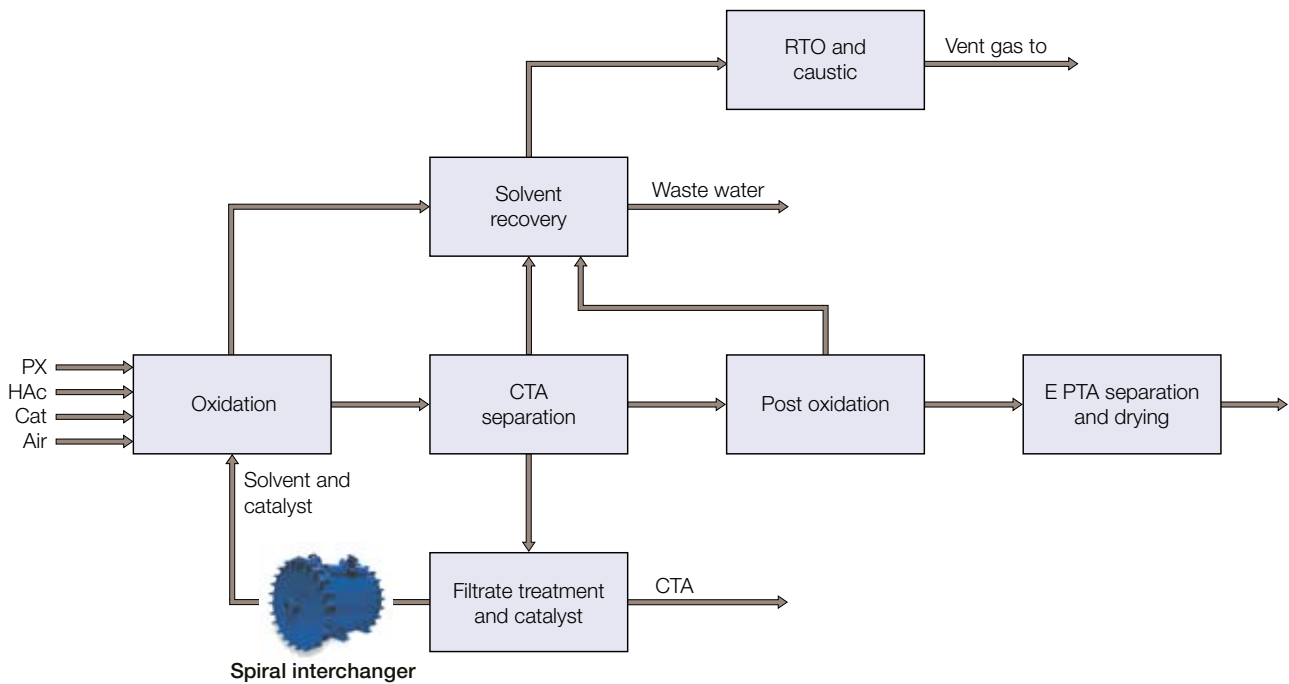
RTO and caustic

Vent gas to

Solvent recovery

Waste water

PX
HAc
Cat
Air

Oxidation

CTA separation

Post oxidation

E PTA separation and drying

Solvent and catalyst

Filtrate treatment and catalyst

CTA

Spiral interchanger